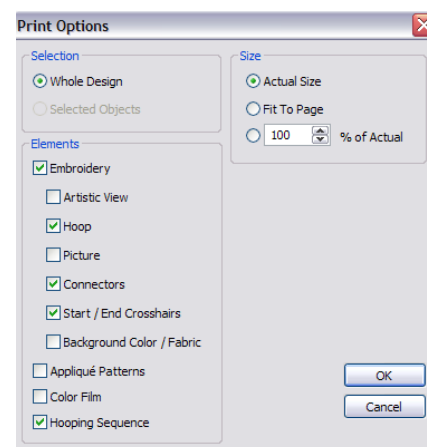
Print Options

Selection
Whole Design
Selected Objects

Size
Actual Size
Fit To Page
100 % of Actual

Elements
Embroidery
Artistic View
Hoop
Picture
Connectors
Start / End Crosshairs
Background Color / Fabric
Appliqué Patterns
Color Film
Hooping Sequence

OK
Cancel